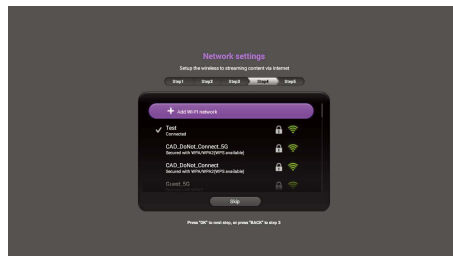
Network settings

Setup the wireless to streaming content via internet

Step1 Step2 Step3 Step4 Step5

+ Add Wi-Fi network

Test
Connected

CAD_DoNot_Connect_5G
Secured with WPA/WPA2(WPS available)

CAD_DoNot_Connect
Secured with WPA/WPA2(WPS available)

Guest_5G

Skip

Press "OK" to next step, or press "BACK" to step 3